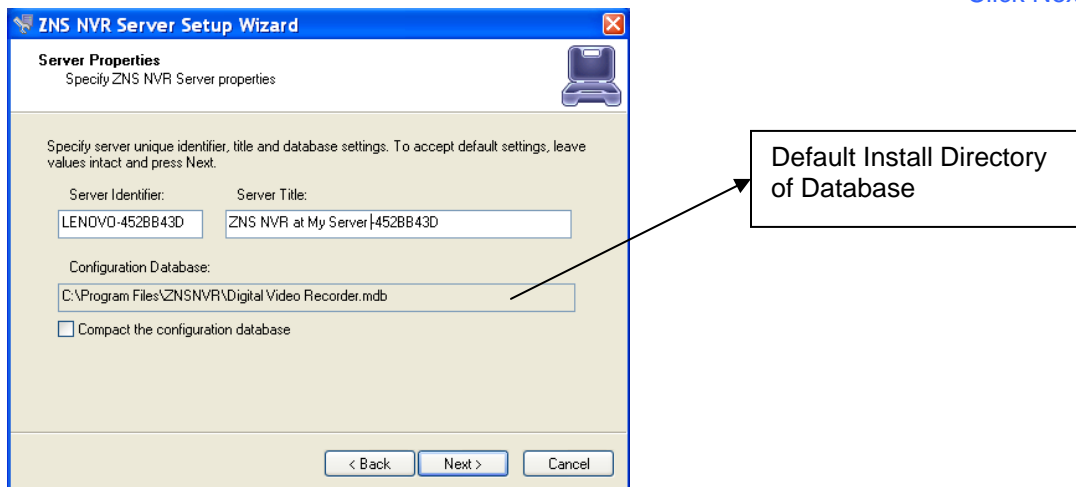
ZNS NVR Server Setup Wizard

Click Nex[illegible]

Server Properties
Specify ZNS NVR Server properties

Specify server unique identifier, title and database settings. To accept default settings, leave values intact and press Next.

Server Identifier:
LENOVO-452BB43D

Server Title:
ZNS NVR at My Server-452BB43D

Configuration Database:
C:\Program Files\ZNSNVR\Digital Video Recorder.mdb

Compact the configuration database

Default Install Directory of Database

< Back
Next >
Cancel